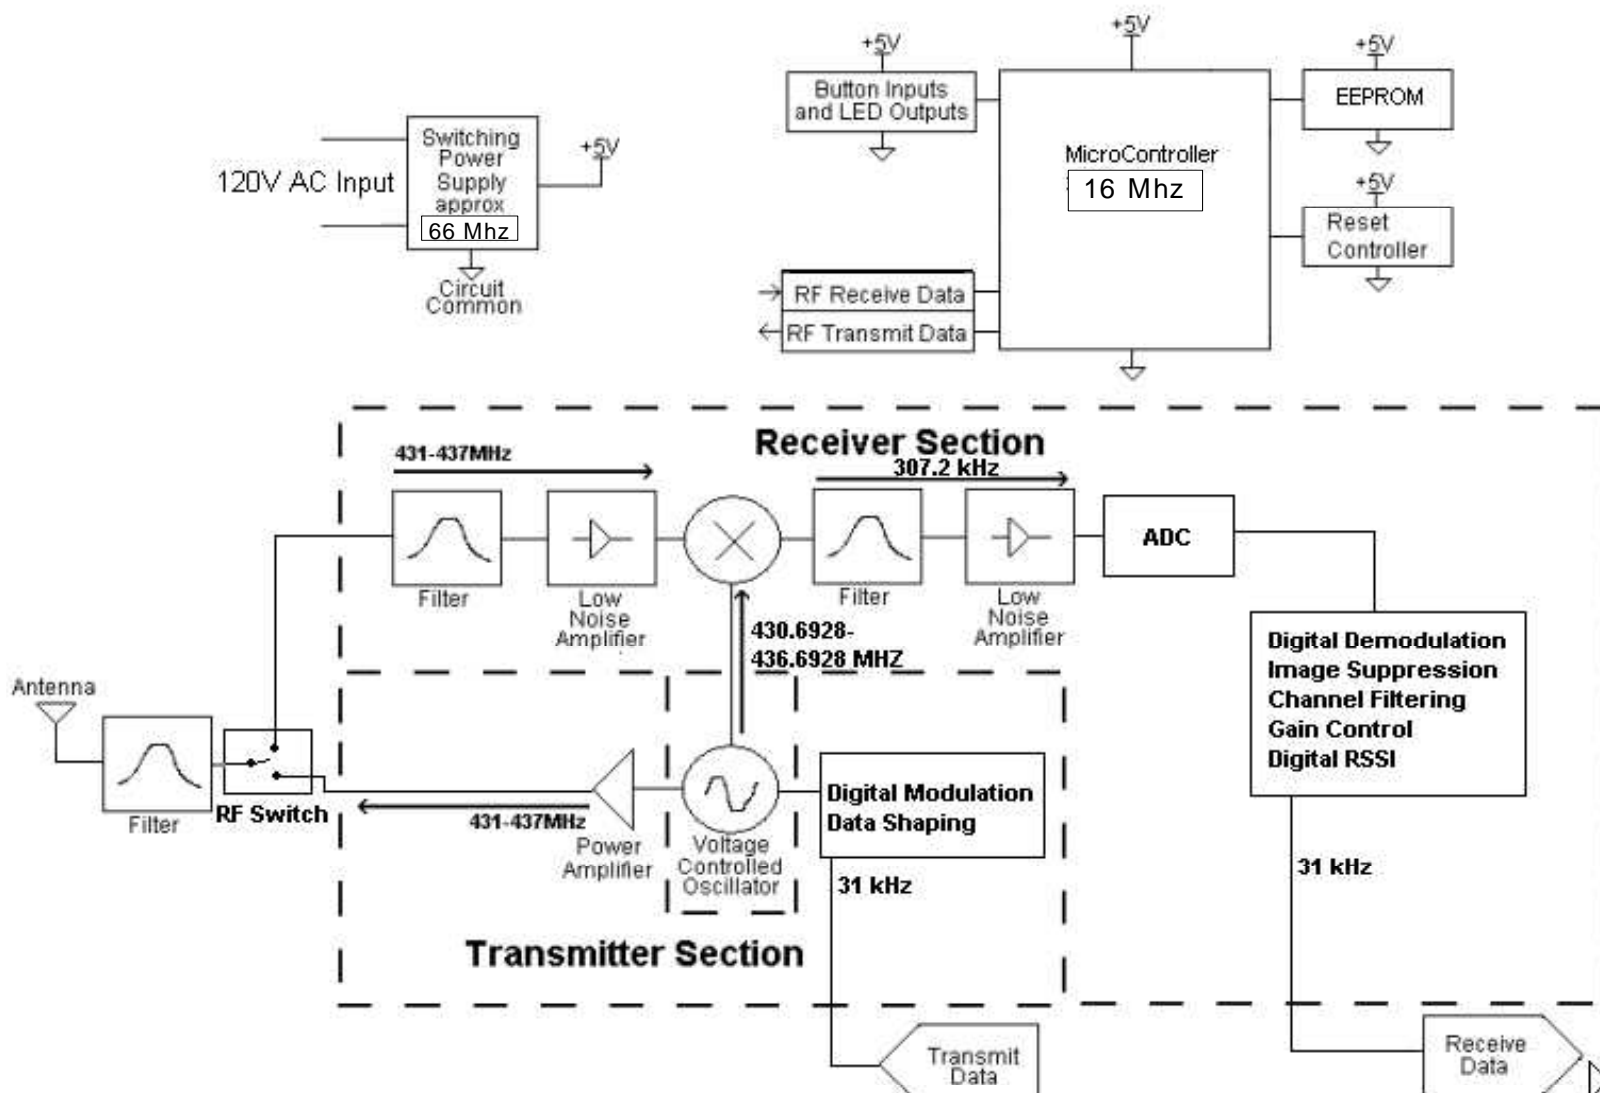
120V AC Input

Switching Power Supply approx 66 Mhz

+5V

Circuit Common

+5V

Button Inputs and LED Outputs

+5V

MicroController 16 Mhz

+5V

EEPROM

+5V

Reset Controller

RF Receive Data

RF Transmit Data

Receiver Section

431-437MHz

307.2 kHz

Filter

Low Noise Amplifier

430.6928-436.6928 MHZ

Filter

Low Noise Amplifier

ADC

Digital Demodulation
Image Suppression
Channel Filtering
Gain Control
Digital RSSI

Antenna

Filter

RF Switch

431-437MHz

Power Amplifier

Voltage Controlled Oscillator

Digital Modulation
Data Shaping

31 kHz

31 kHz

Transmitter Section

Transmit Data

Receive Data